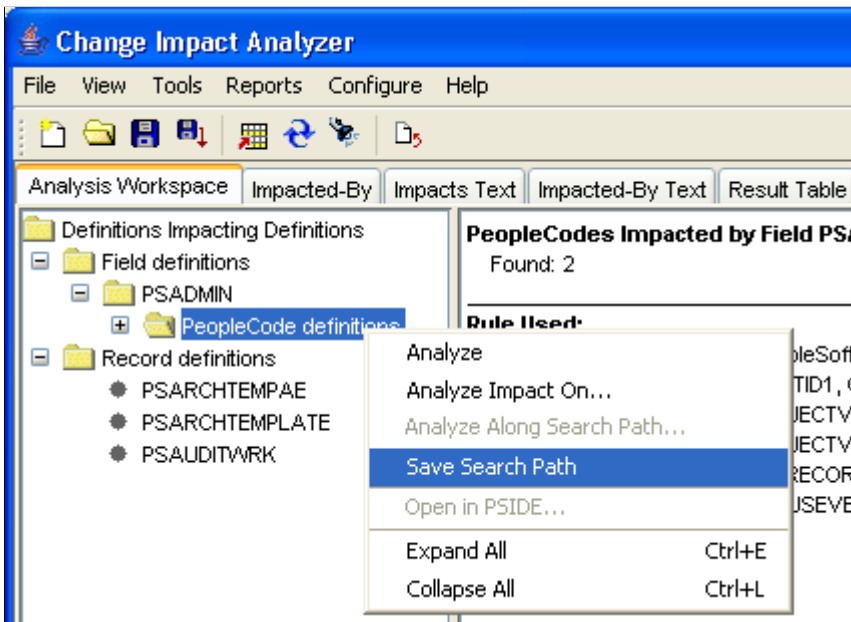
Change Impact Analyzer

File View Tools Reports Configure Help

Analysis Workspace | Impacted-By | Impacts Text | Impacted-By Text | Result Table

Definitions Impacting Definitions
Field definitions
PSADMIN
PeopleCode definitions
Record definitions
PSARCHTEMPAE
PSARCHTEMPLATE
PSAUDITWRK

PeopleCodes Impacted by Field PS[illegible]
Found: 2

Rule Used:
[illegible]pleSof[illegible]
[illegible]TID1, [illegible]
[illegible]JECTV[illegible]
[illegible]JECTV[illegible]
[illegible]ECOR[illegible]
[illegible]USEVE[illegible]

Analyze
Analyze Impact On...
Analyze Along Search Path...
Save Search Path
Open in PSIDE...
Expand All Ctrl+E
Collapse All Ctrl+L